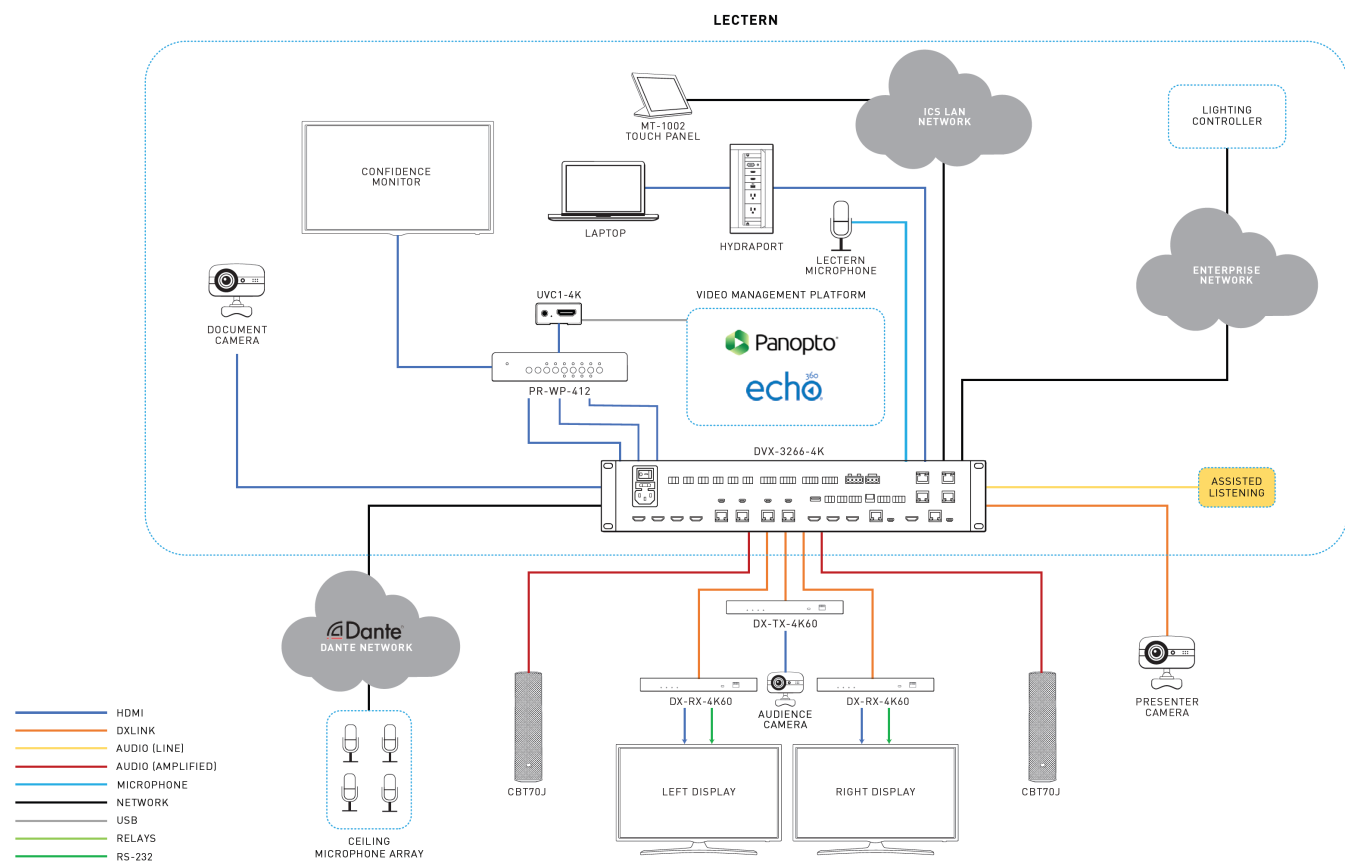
LECTERN

MT-1002
TOUCH PANEL

ICS LAN
NETWORK

LIGHTING
CONTROLLER

CONFIDENCE
MONITOR

LAPTOP

HYDRAPORT

LECTERN
MICROPHONE

ENTERPRISE
NETWORK

DOCUMENT
CAMERA

UVC1-4K

VIDEO MANAGEMENT PLATFORM

Panopto

echo 360

PR-WP-412

DVX-3266-4K

ASSISTED
LISTENING

Dante
DANTE NETWORK

DX-TX-4K60

DX-RX-4K60

AUDIENCE
CAMERA

DX-RX-4K60

PRESENTER
CAMERA

HDMI
DXLINK
AUDIO (LINE)
AUDIO (AMPLIFIED)
MICROPHONE
NETWORK
USB
RELAYS
RS-232

CBT70J

LEFT DISPLAY

RIGHT DISPLAY

CBT70J

CEILING
MICROPHONE ARRAY